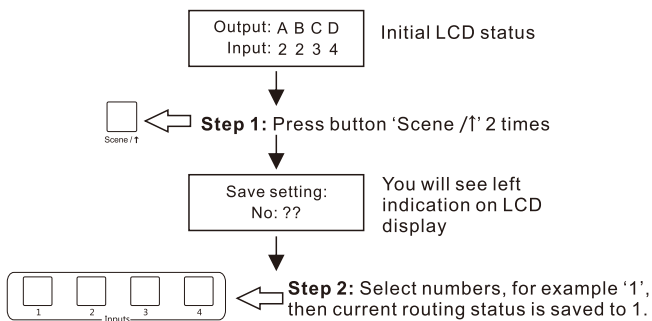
Output: A B C D
Input: 2 2 3 4

Initial LCD status

Scene / ↑

**Step 1:** Press button 'Scene /↑' 2 times

Save setting:
No: ??

You will see left indication on LCD display

1 2 3 4
Inputs

**Step 2:** Select numbers, for example '1', then current routing status is saved to 1.